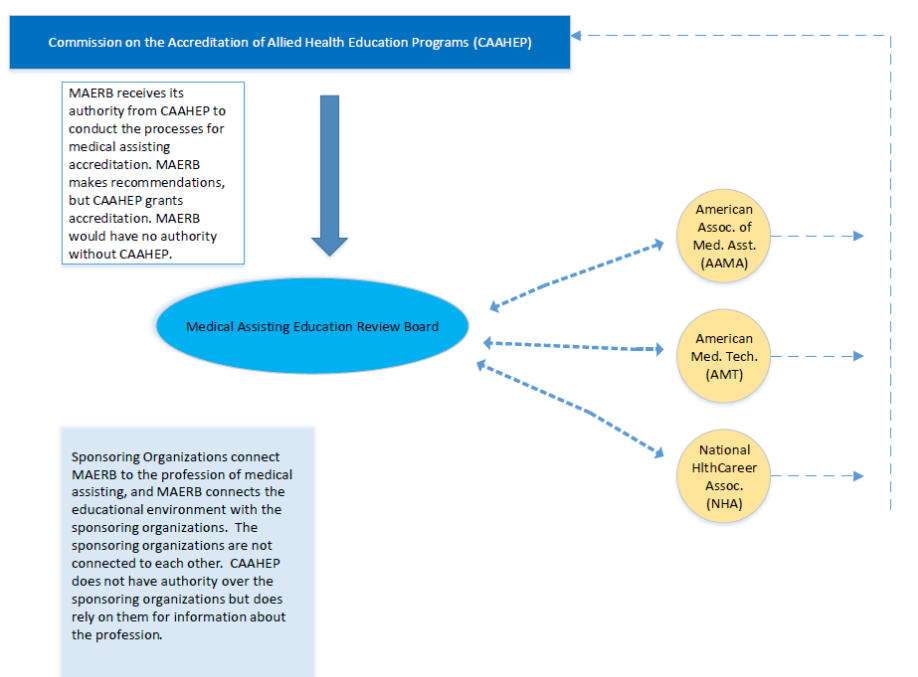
Commission on the Accreditation of Allied Health Education Programs (CAAHEP)

MAERB receives its authority from CAAHEP to conduct the processes for medical assisting accreditation. MAERB makes recommendations, but CAAHEP grants accreditation. MAERB would have no authority without CAAHEP.

Medical Assisting Education Review Board

American Assoc. of Med. Asst. (AAMA)

American Med. Tech. (AMT)

National HlthCareer Assoc. (NHA)

Sponsoring Organizations connect MAERB to the profession of medical assisting, and MAERB connects the educational environment with the sponsoring organizations. The sponsoring organizations are not connected to each other. CAAHEP does not have authority over the sponsoring organizations but does rely on them for information about the profession.